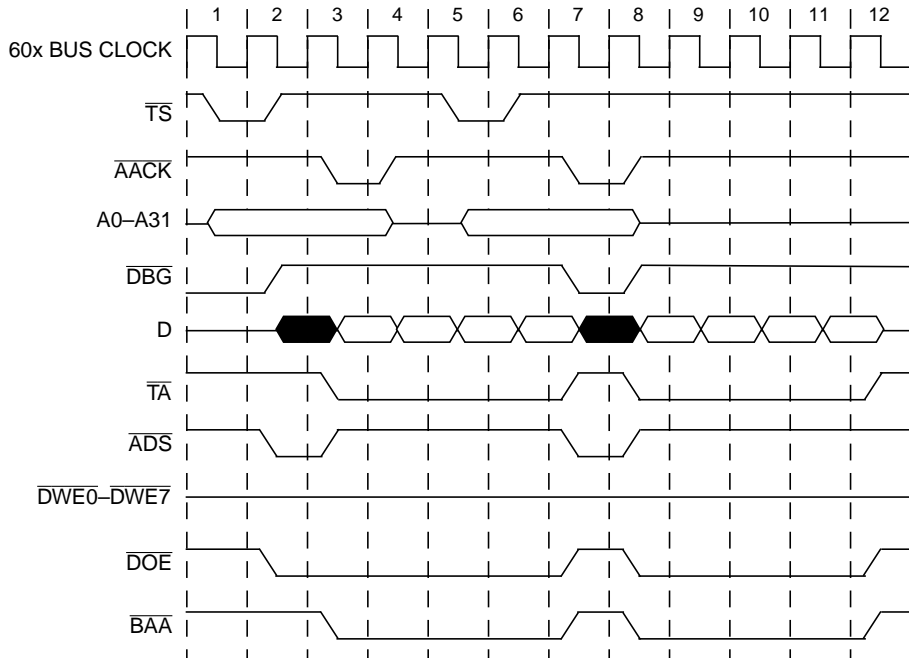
1 2 3 4 5 6 7 8 9 10 11 12

60x BUS CLOCK

$\overline{TS}$

$\overline{AACK}$

A0–A31

$\overline{DBG}$

D

$\overline{TA}$

$\overline{ADS}$

$\overline{DWE0}$–$\overline{DWE7}$

$\overline{DOE}$

$\overline{BAA}$